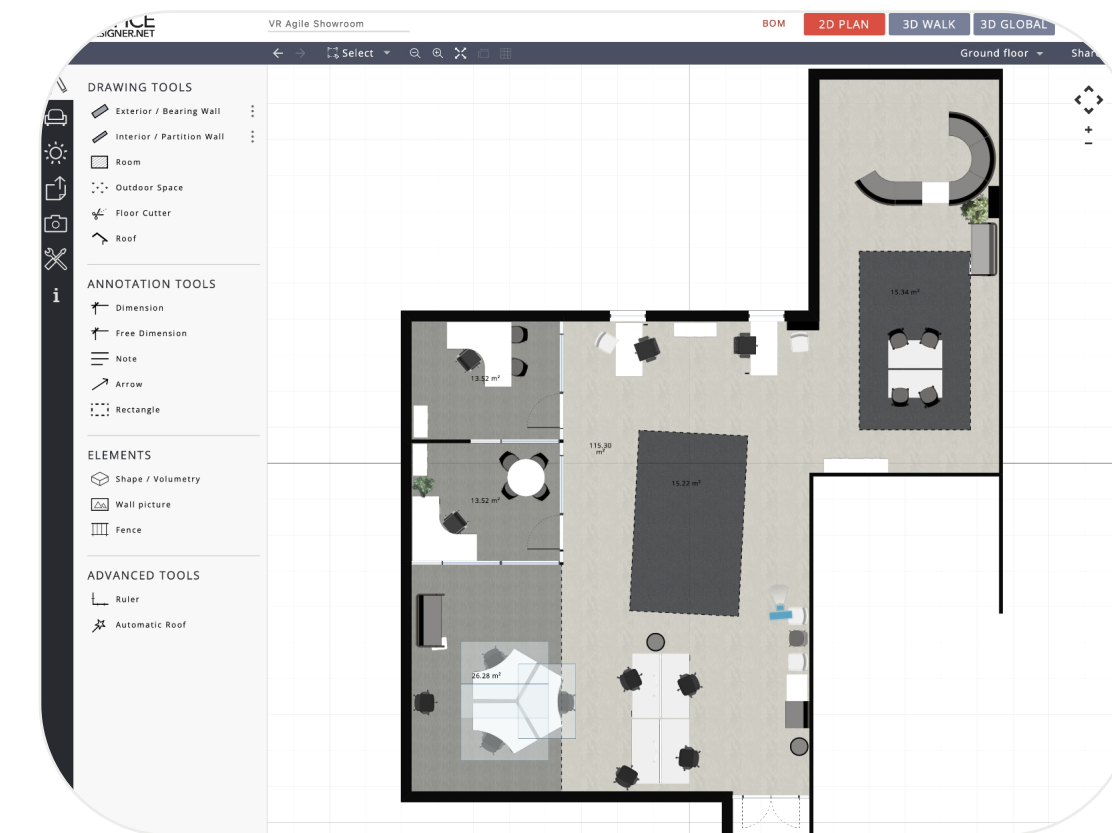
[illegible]ICE
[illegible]SIGNER.NET

VR Agile Showroom

BOM
2D PLAN
3D WALK
3D GLOBAL

Select
Ground floor
Shar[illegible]

DRAWING TOOLS
Exterior / Bearing Wall
Interior / Partition Wall
Room
Outdoor Space
Floor Cutter
Roof

ANNOTATION TOOLS
Dimension
Free Dimension
Note
Arrow
Rectangle

ELEMENTS
Shape / Volumetry
Wall picture
Fence

ADVANCED TOOLS
Ruler
Automatic Roof

i

13.52 m²
13.52 m²
115.30 m²
15.22 m²
15.34 m²
26.28 m²